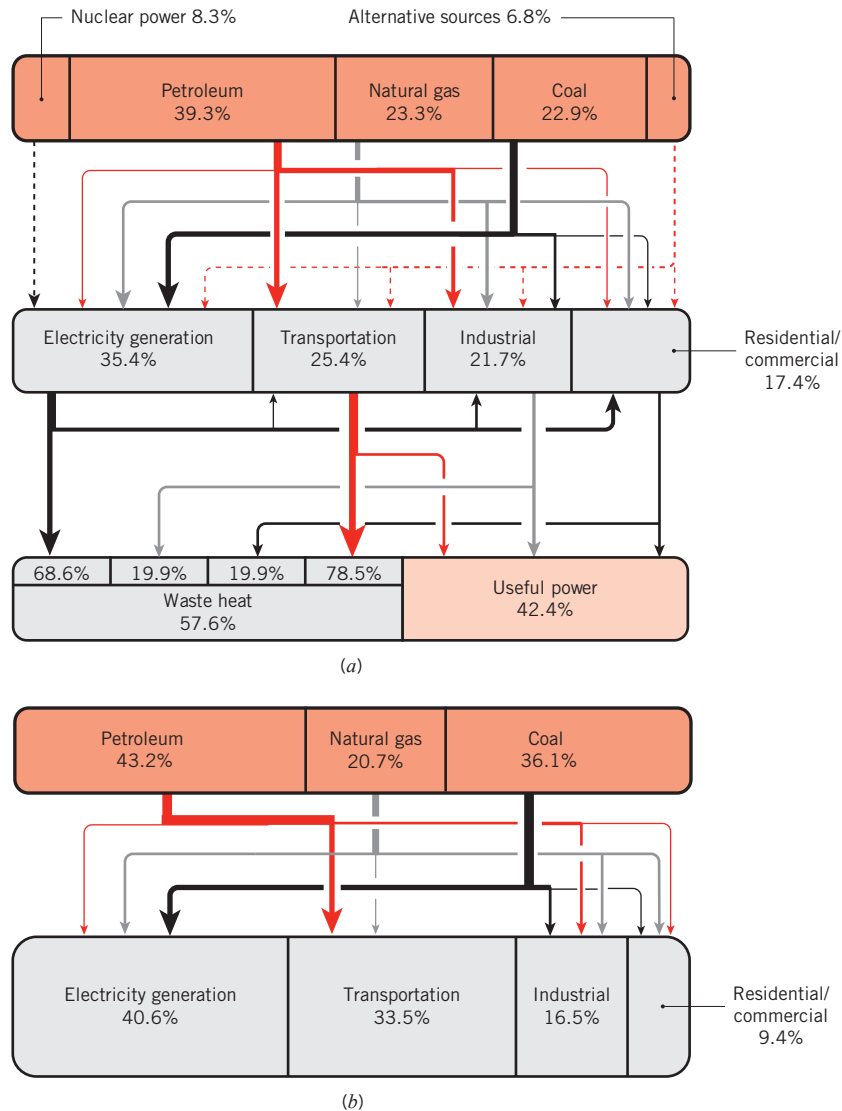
Nuclear power 8.3%
Alternative sources 6.8%

Petroleum
39.3%

Natural gas
23.3%

Coal
22.9%

Electricity generation
35.4%

Transportation
25.4%

Industrial
21.7%

Residential/
commercial
17.4%

68.6%
19.9%
19.9%
78.5%

Waste heat
57.6%

Useful power
42.4%

(a)

Petroleum
43.2%

Natural gas
20.7%

Coal
36.1%

Electricity generation
40.6%

Transportation
33.5%

Industrial
16.5%

Residential/
commercial
9.4%

(b)